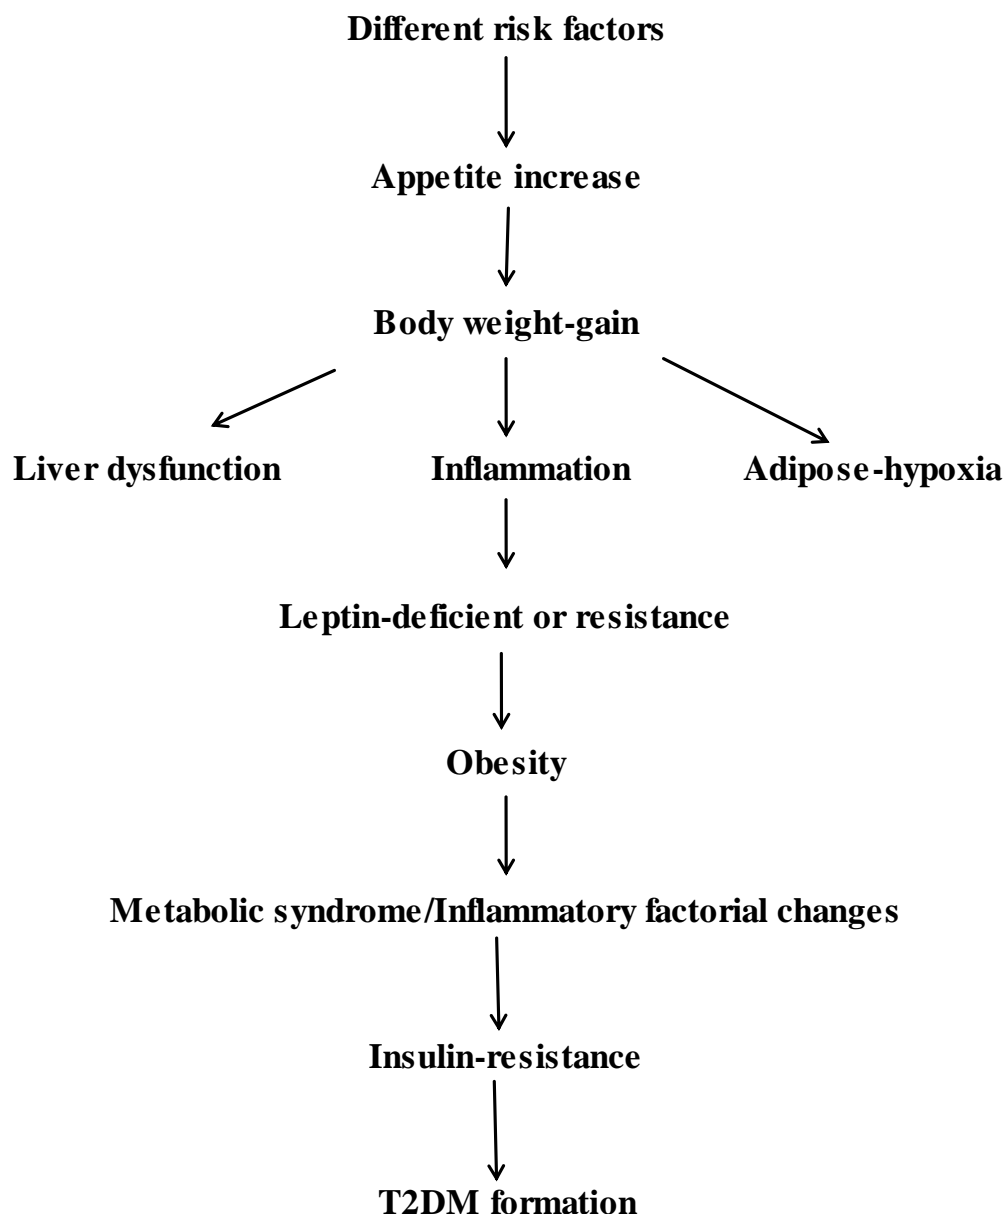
Different risk factors

Appetite increase

Body weight-gain

Liver dysfunction

Inflammation

Adipose-hypoxia

Leptin-deficient or resistance

Obesity

Metabolic syndrome/Inflammatory factorial changes

Insulin-resistance

T2DM formation